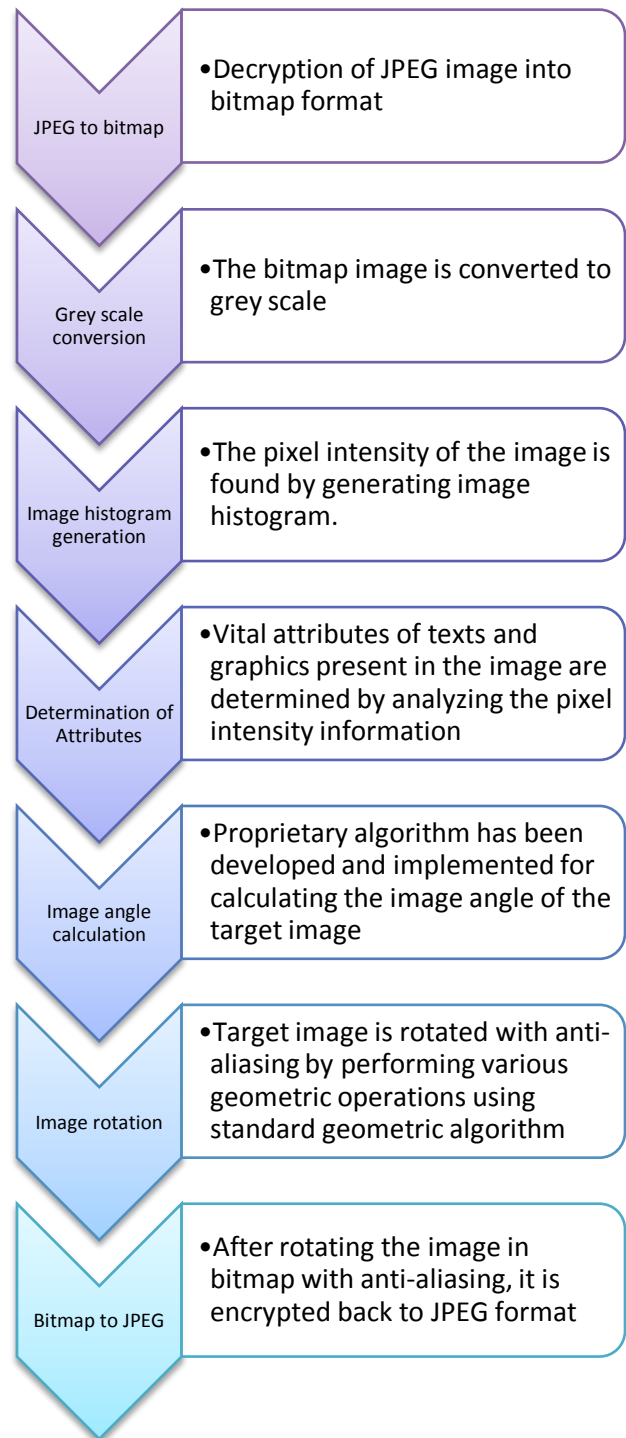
JPEG to bitmap

•Decryption of JPEG image into bitmap format

Grey scale conversion

•The bitmap image is converted to grey scale

Image histogram generation

•The pixel intensity of the image is found by generating image histogram.

Determination of Attributes

•Vital attributes of texts and graphics present in the image are determined by analyzing the pixel intensity information

Image angle calculation

•Proprietary algorithm has been developed and implemented for calculating the image angle of the target image

Image rotation

•Target image is rotated with anti-aliasing by performing various geometric operations using standard geometric algorithm

Bitmap to JPEG

•After rotating the image in bitmap with anti-aliasing, it is encrypted back to JPEG format